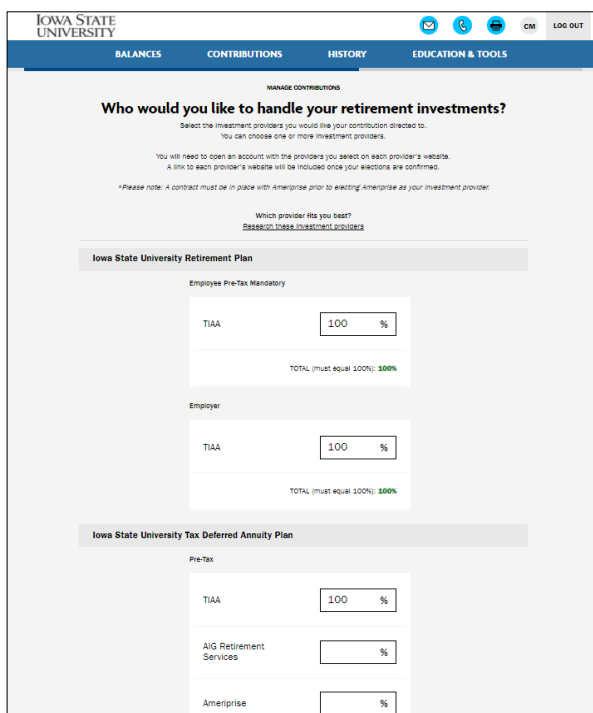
IOWA STATE UNIVERSITY

CM LOG OUT

BALANCES CONTRIBUTIONS HISTORY EDUCATION & TOOLS

MANAGE CONTRIBUTIONS

Who would you like to handle your retirement investments?

Select the investment providers you would like your contribution directed to. You can choose one or more investment providers.

You will need to open an account with the providers you select on each provider's website. A link to each provider's website will be included once your elections are confirmed.

*Please note: A contract must be in place with Ameriprise prior to electing Ameriprise as your investment provider.

Which provider fits you best?
Research these investment providers

Iowa State University Retirement Plan

Employee Pre-Tax Mandatory

TIAA 100 %

TOTAL (must equal 100%): 100%

Employer

TIAA 100 %

TOTAL (must equal 100%): 100%

Iowa State University Tax Deferred Annuity Plan

Pre-Tax

TIAA 100 %

AIG Retirement Services %

Ameriprise %